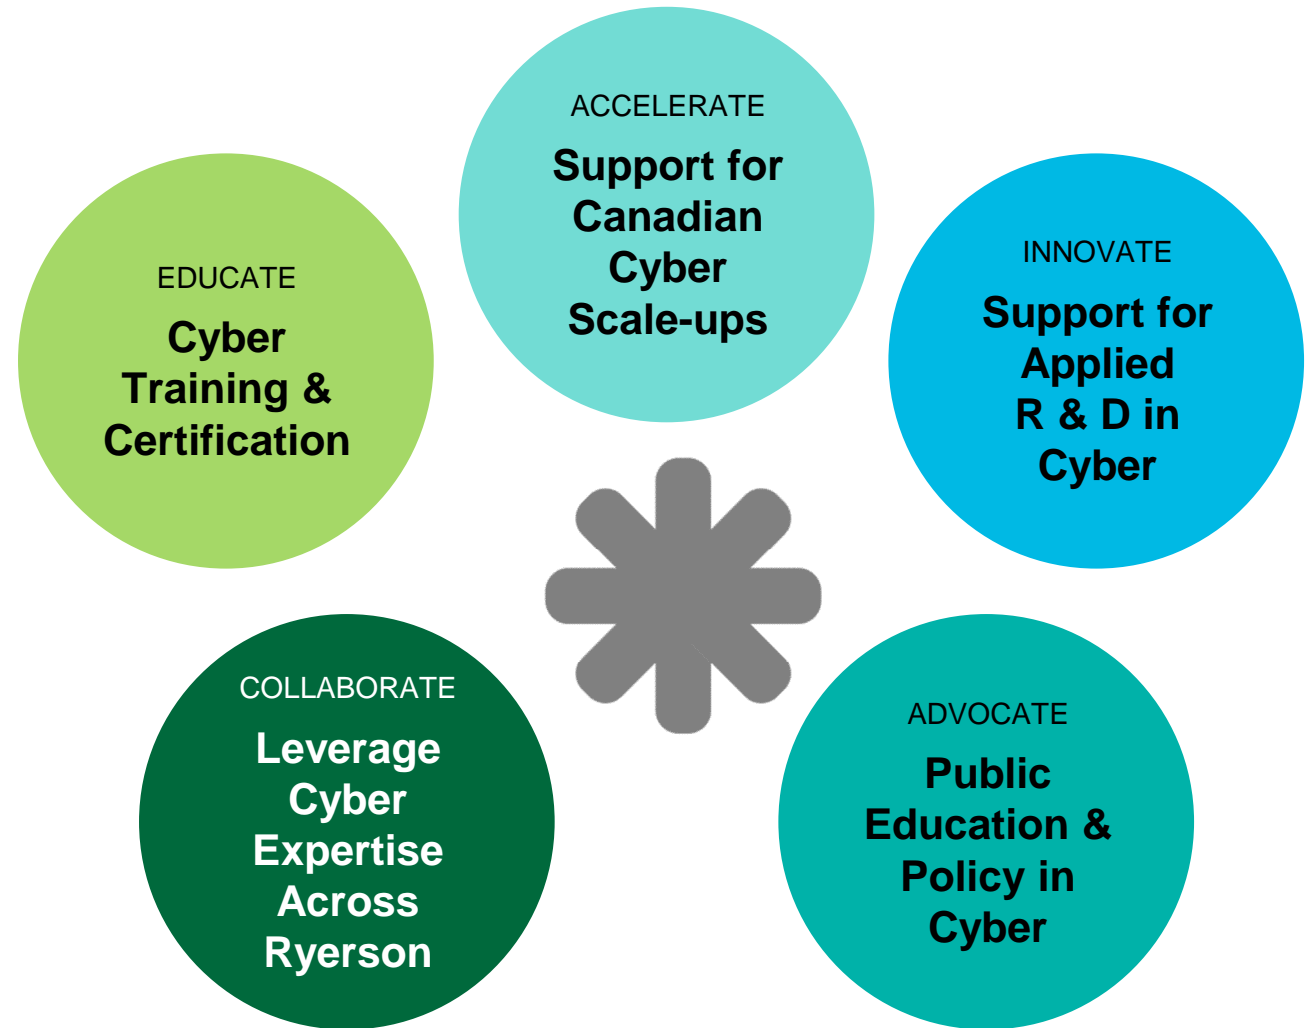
ACCELERATE
Support for Canadian Cyber Scale-ups

EDUCATE
Cyber Training & Certification

INNOVATE
Support for Applied R & D in Cyber

COLLABORATE
Leverage Cyber Expertise Across Ryerson

ADVOCATE
Public Education & Policy in Cyber